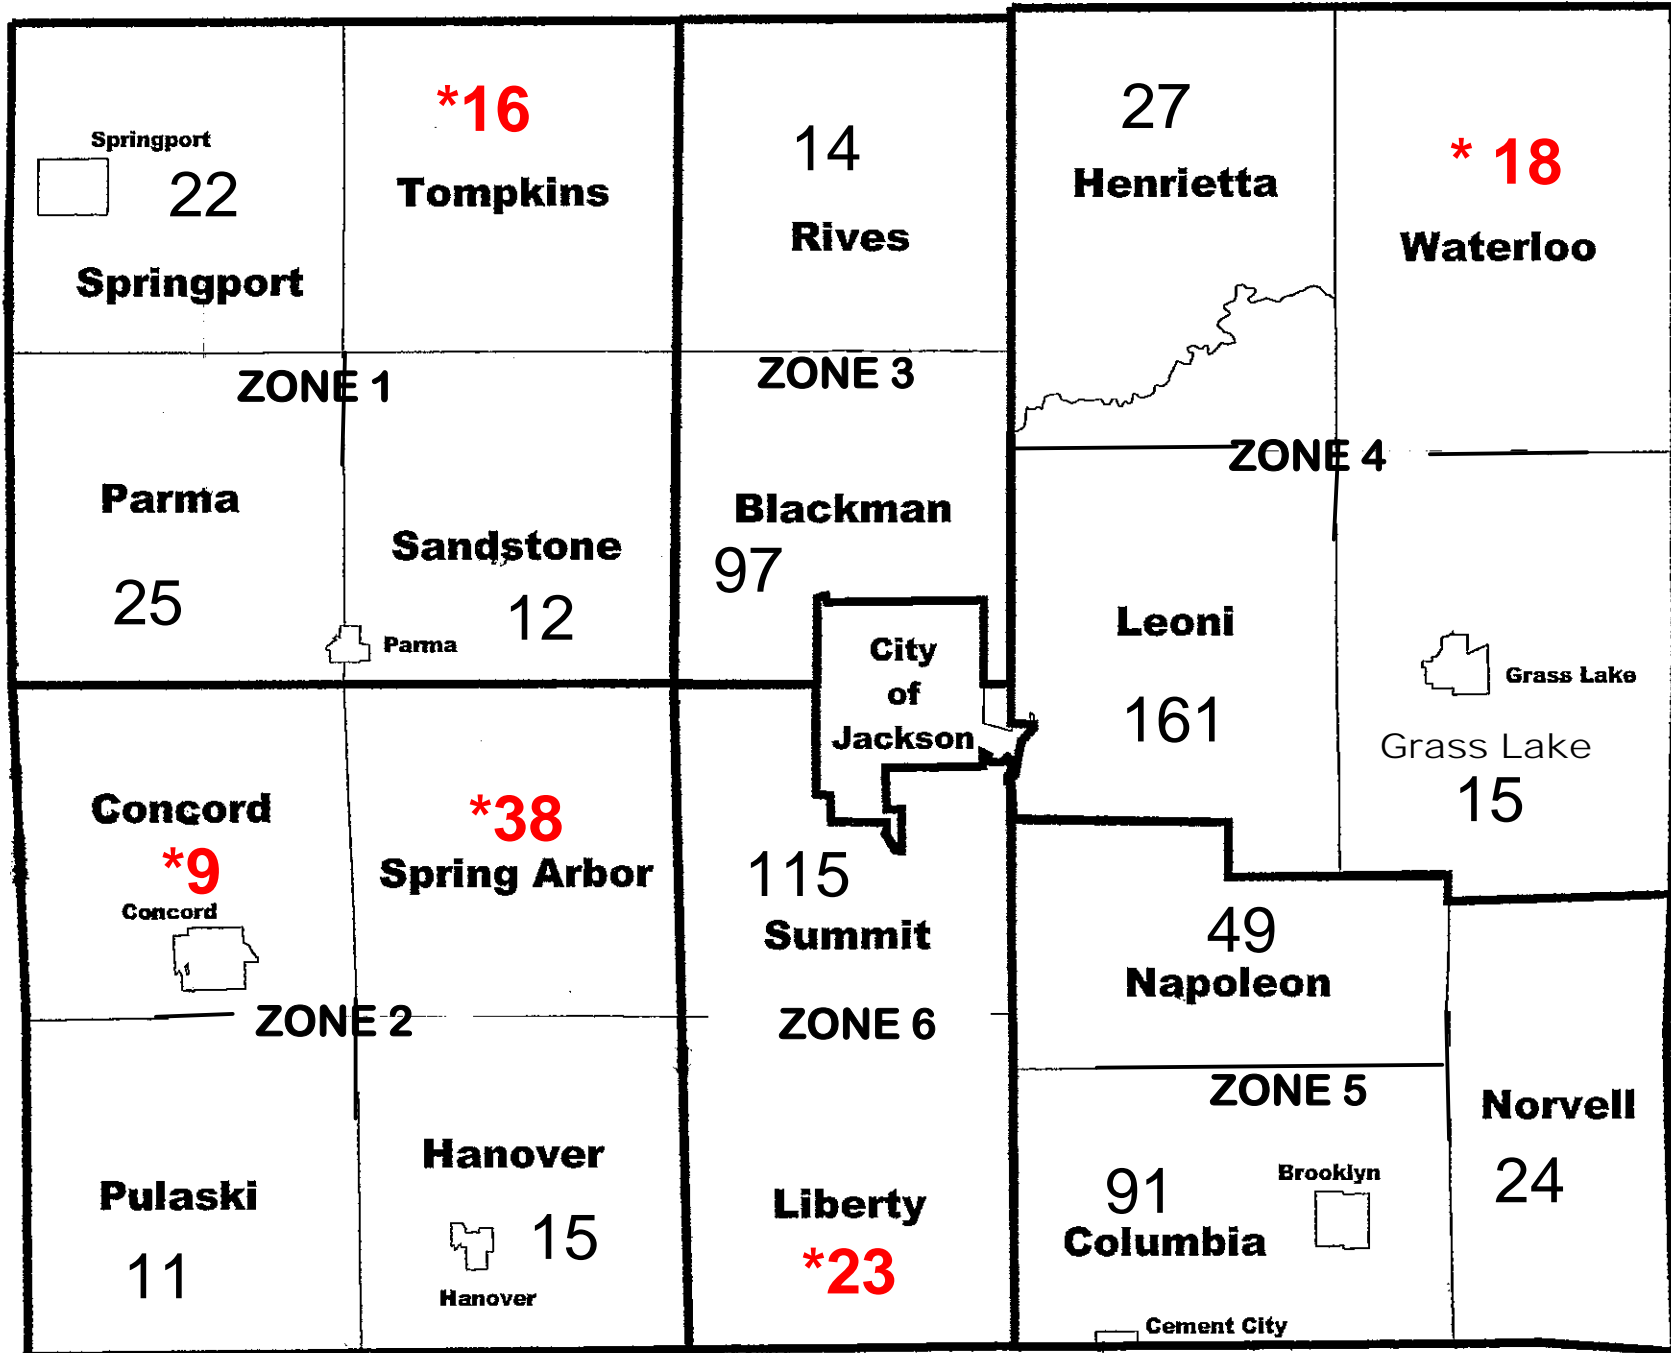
Springport
22
Springport

*16
Tompkins

14
Rives

27
Henrietta

* 18
Waterloo

ZONE 1

ZONE 3

ZONE 4

Parma
25

Sandstone
Parma
12

Blackman
97

City of Jackson

Leoni
161

Grass Lake
Grass Lake
15

Concord
*9
Concord

*38
Spring Arbor

115
Summit

49
Napoleon

ZONE 2

ZONE 6

ZONE 5

Pulaski
11

Hanover
15
Hanover

Liberty
*23

91
Columbia
Brooklyn
Cement City

Norvell
24